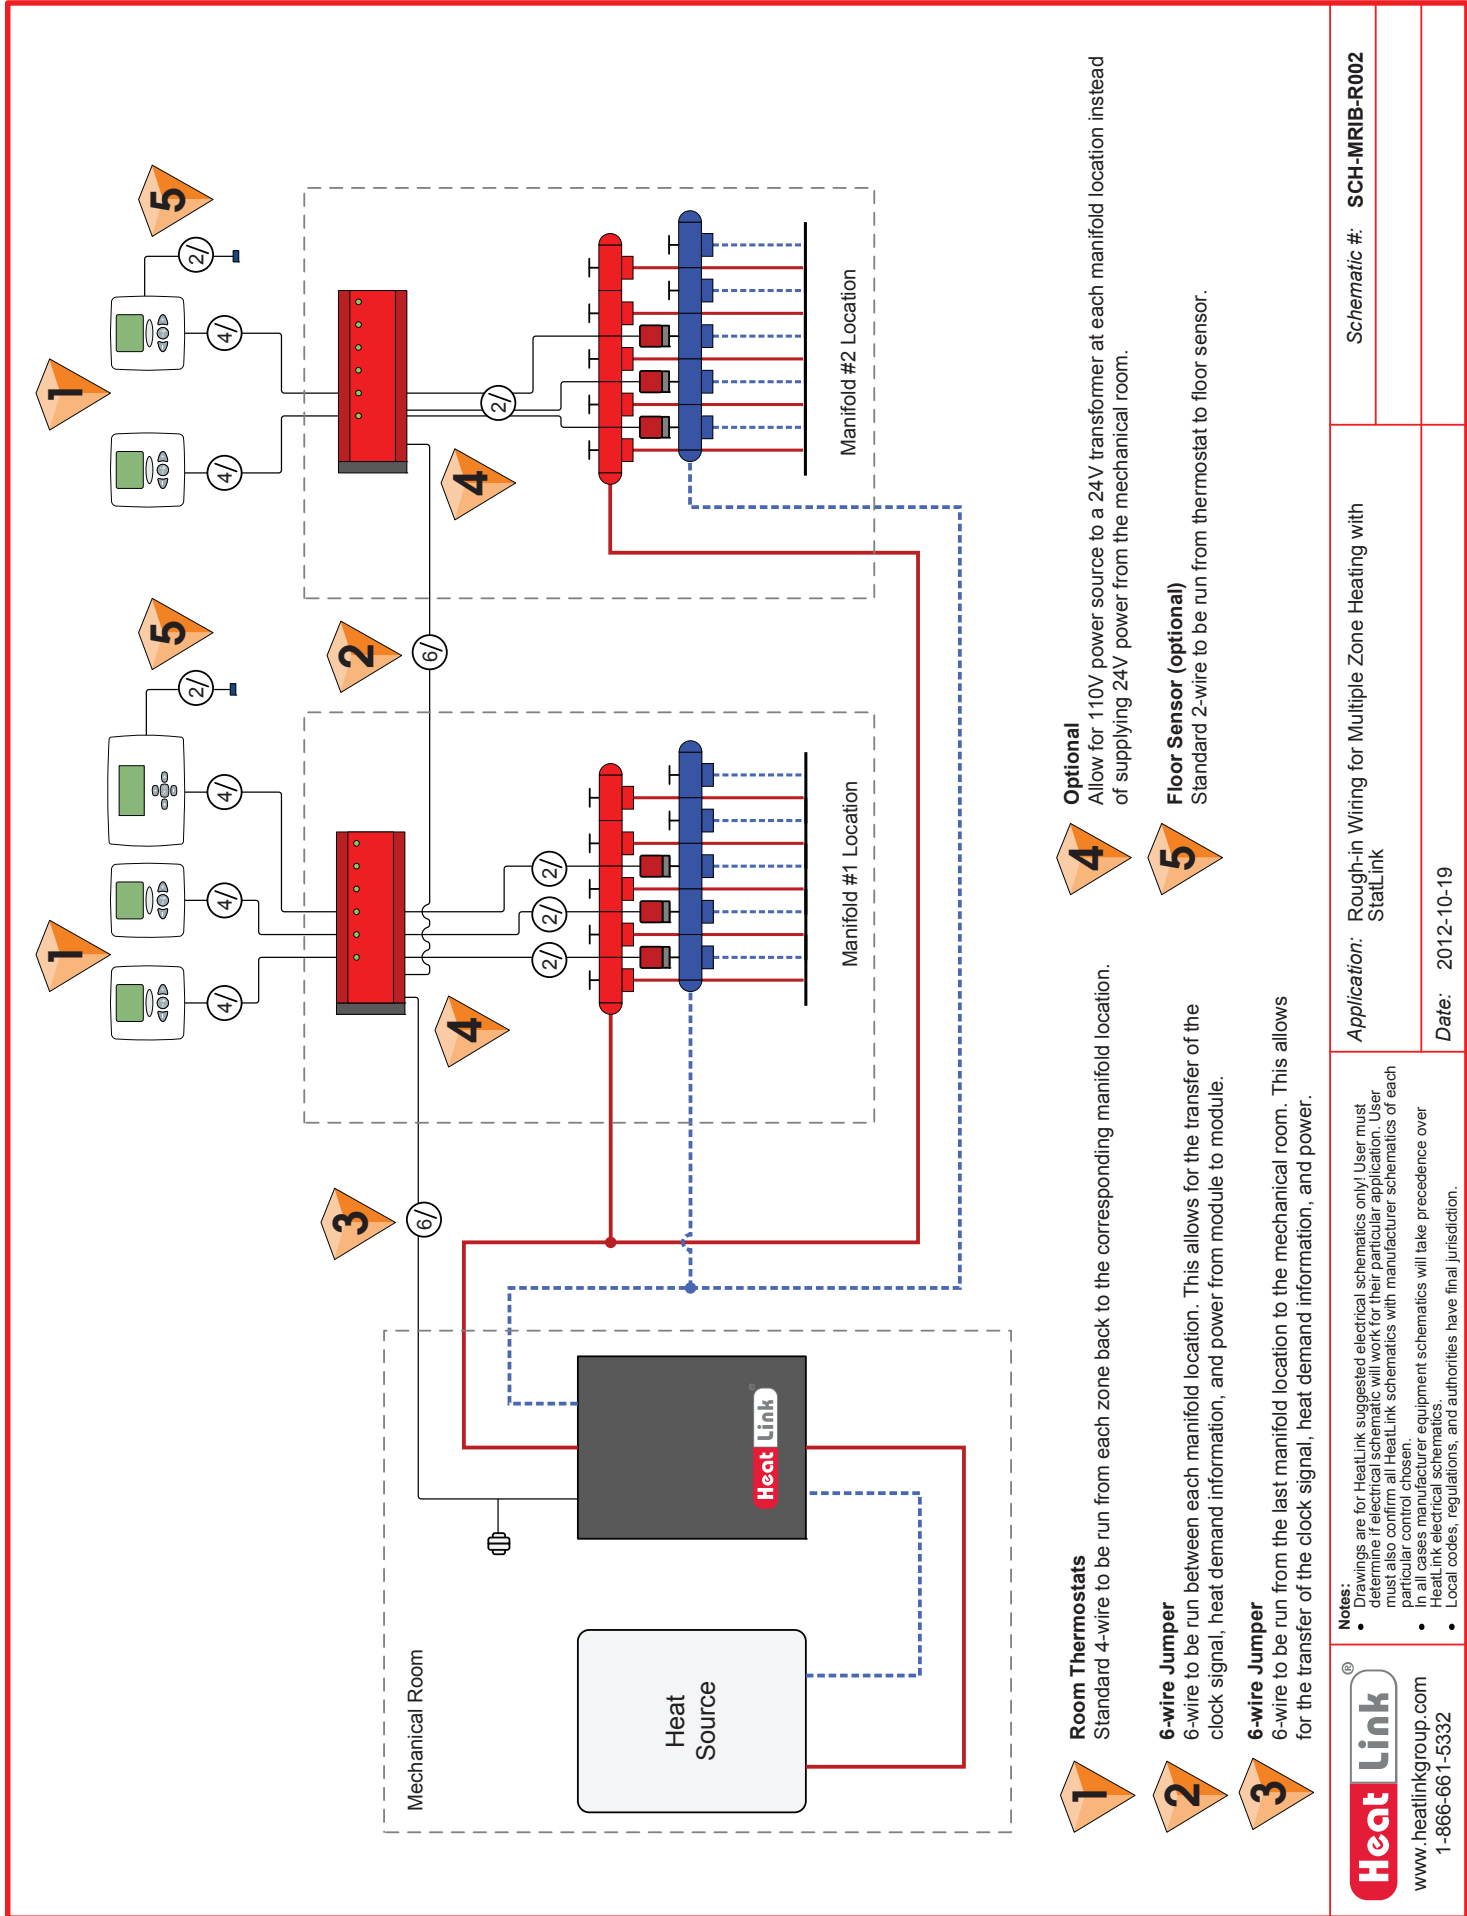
Mechanical Room

Heat Source

HeatLink

Manifold #1 Location

Manifold #2 Location

1 5 2 4 3

2/ 4/ 6/

1 Room Thermostats
Standard 4-wire to be run from each zone back to the corresponding manifold location.

2 6-wire Jumper
6-wire to be run between each manifold location. This allows for the transfer of the clock signal, heat demand information, and power from module to module.

3 6-wire Jumper
6-wire to be run from the last manifold location to the mechanical room. This allows for the transfer of the clock signal, heat demand information, and power.

4 Optional
Allow for 110V power source to a 24V transformer at each manifold location instead of supplying 24V power from the mechanical room.

5 Floor Sensor (optional)
Standard 2-wire to be run from thermostat to floor sensor.

HeatLink®
www.heatlinkgroup.com
1-866-661-5332

Notes:
• Drawings are for HeatLink suggested electrical schematics only! User must determine if electrical schematic will work for their particular application. User must also confirm all HeatLink schematics with manufacturer schematics of each particular control chosen.
• In all cases manufacturer equipment schematics will take precedence over HeatLink electrical schematics.
• Local codes, regulations, and authorities have final jurisdiction.

Application: Rough-in Wiring for Multiple Zone Heating with StatLink

Schematic #: SCH-MRIB-R002

Date: 2012-10-19